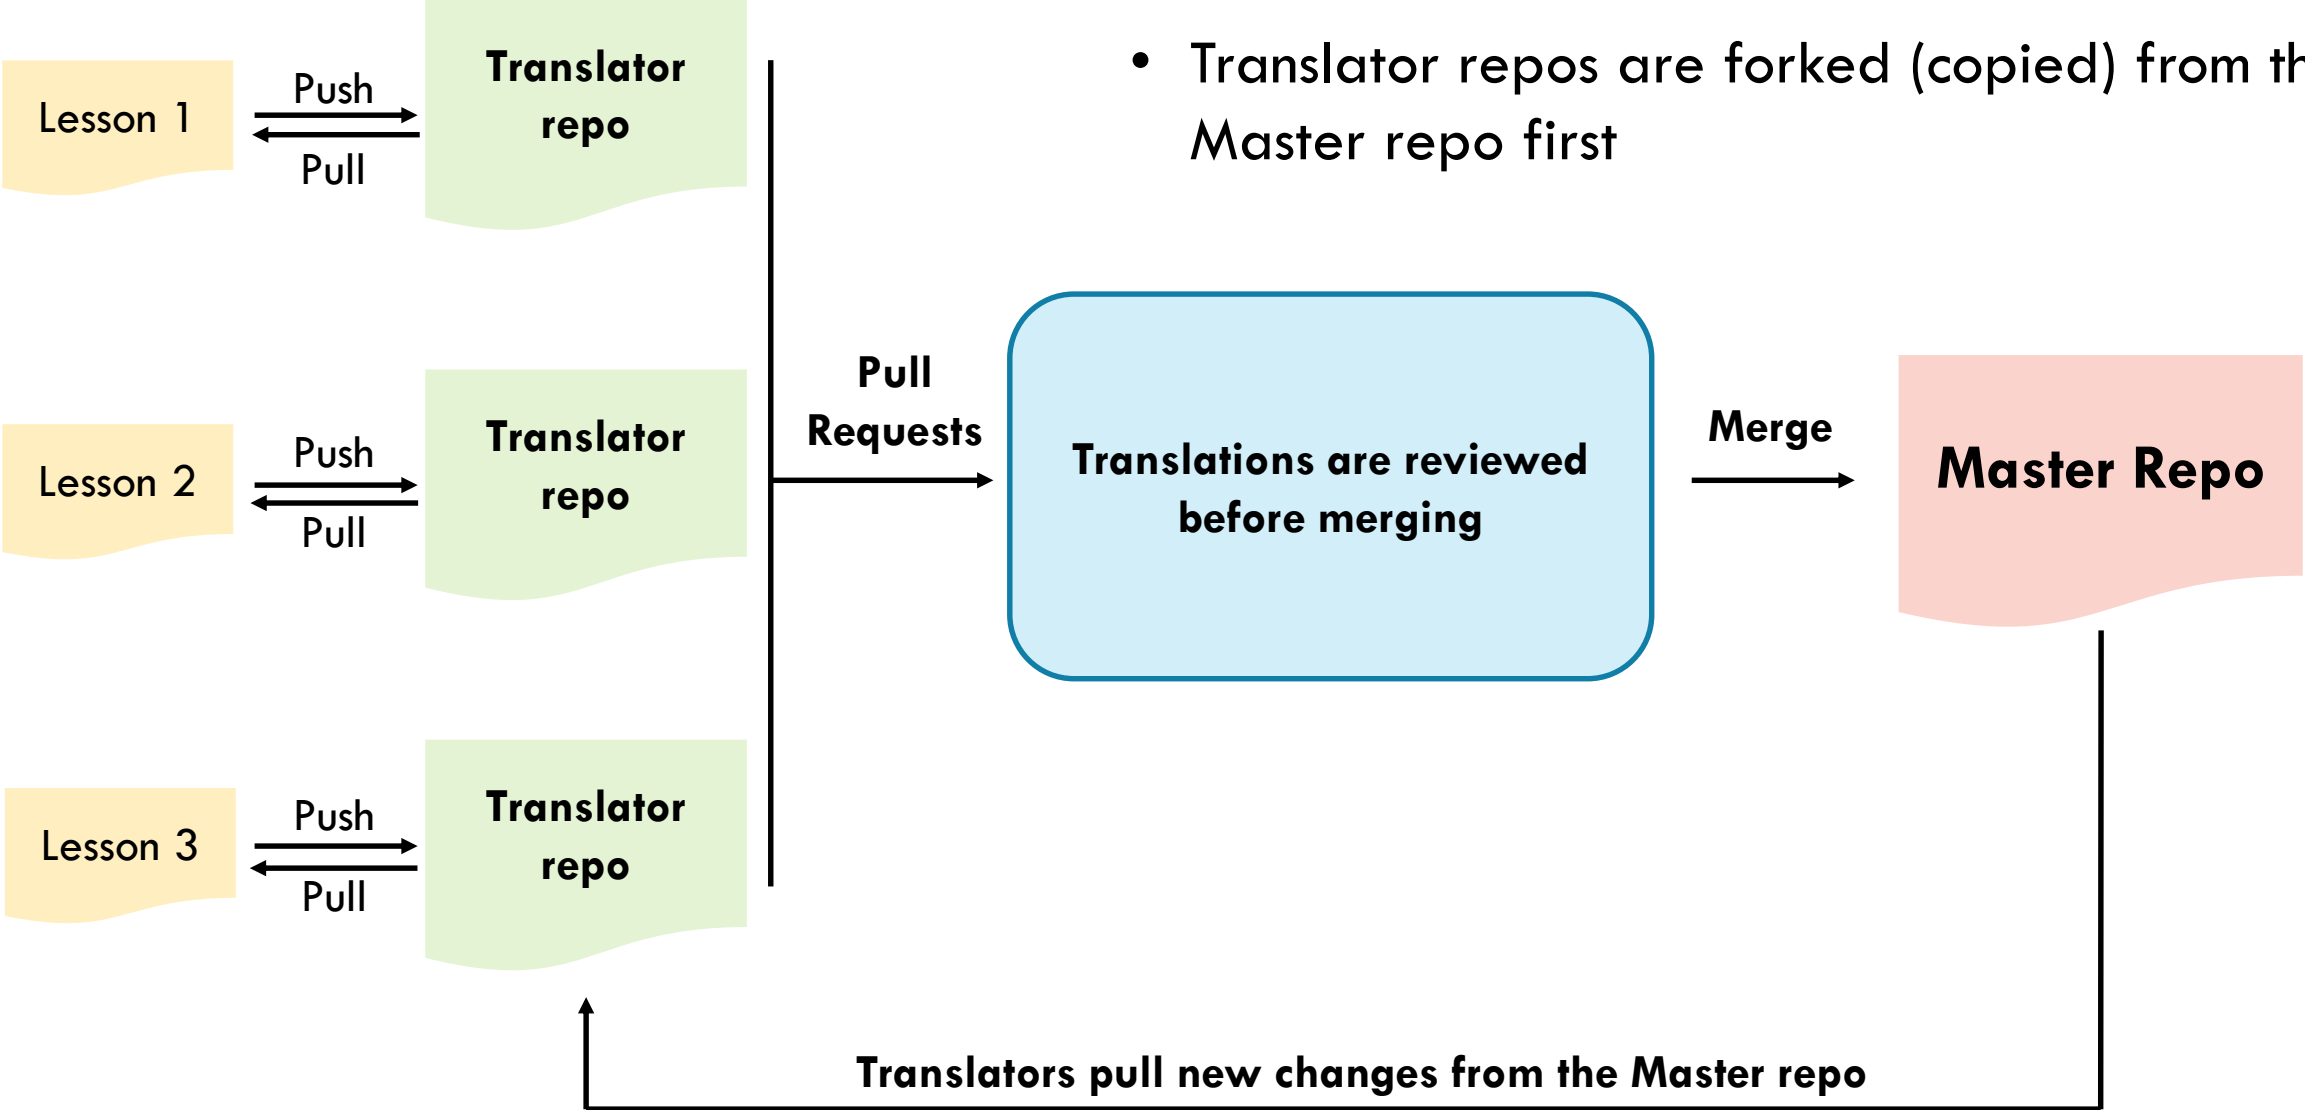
Lesson 1

Push

Pull

Translator repo

• Translator repos are forked (copied) from th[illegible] Master repo first

Lesson 2

Push

Pull

Translator repo

Pull Requests

Translations are reviewed before merging

Merge

Master Repo

Lesson 3

Push

Pull

Translator repo

Translators pull new changes from the Master repo